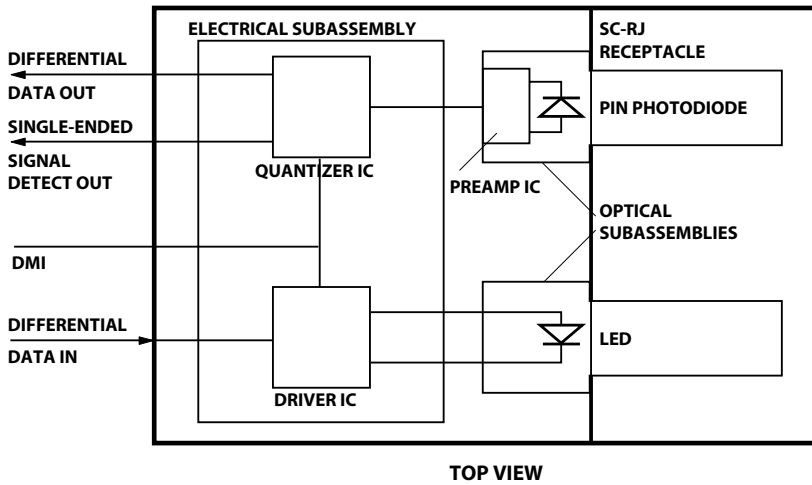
ELECTRICAL SUBASSEMBLY

SC-RJ RECEPTACLE

DIFFERENTIAL DATA OUT

SINGLE-ENDED SIGNAL DETECT OUT

QUANTIZER IC

PIN PHOTODIODE

PREAMP IC

OPTICAL SUBASSEMBLIES

DMI

DIFFERENTIAL DATA IN

LED

DRIVER IC

TOP VIEW